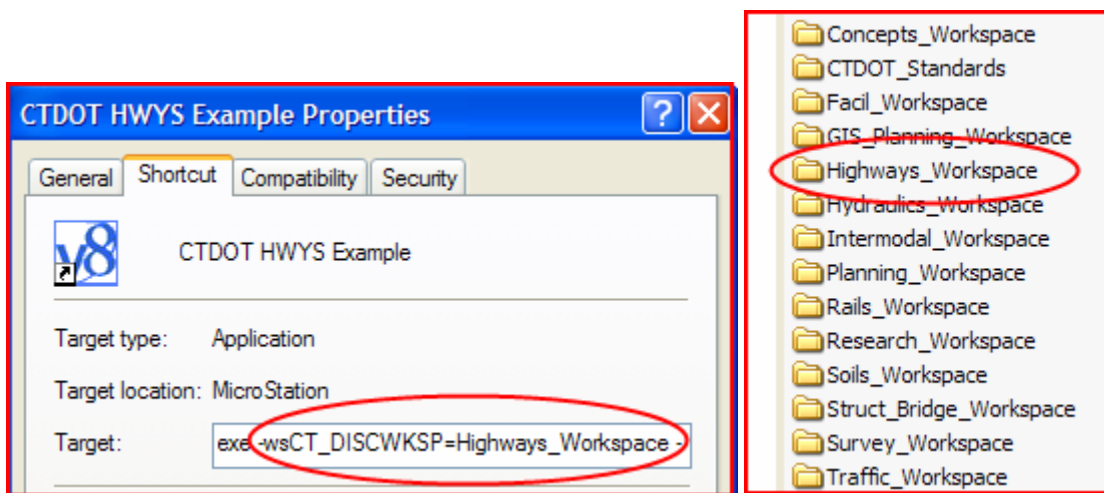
CTDOT HWYS Example Properties

?

General
Shortcut
Compatibility
Security

v8

CTDOT HWYS Example

Target type: Application

Target location: MicroStation

Target: exe -wsCT_DISCWKSP=Highways_Workspace -

Concepts_Workspace
CTDOT_Standards
Facil_Workspace
GIS_Planning_Workspace
Highways_Workspace
Hydraulics_Workspace
Intermodal_Workspace
Planning_Workspace
Rails_Workspace
Research_Workspace
Soils_Workspace
Struct_Bridge_Workspace
Survey_Workspace
Traffic_Workspace